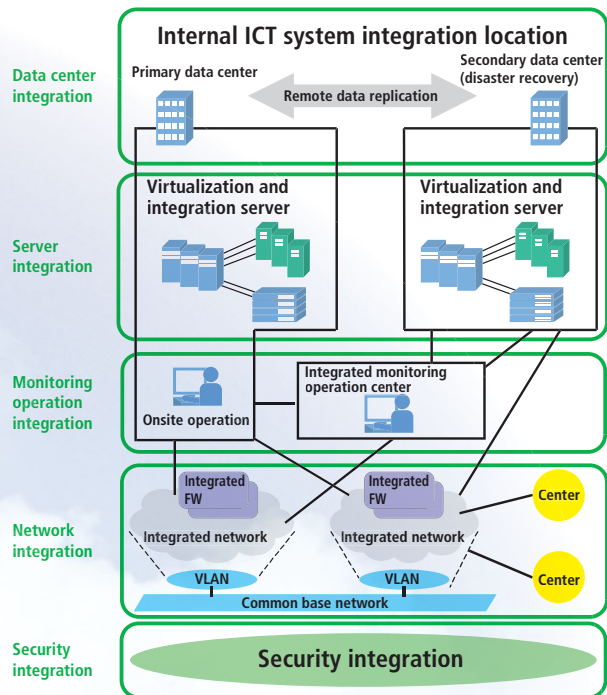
Internal ICT system integration location

Data center integration

Primary data center

Remote data replication

Secondary data center (disaster recovery)

Server integration

Virtualization and integration server

Virtualization and integration server

Monitoring operation integration

Onsite operation

Integrated monitoring operation center

Network integration

Integrated FW

Integrated network

Integrated FW

Integrated network

Center

Center

VLAN

VLAN

Common base network

Security integration

Security integration